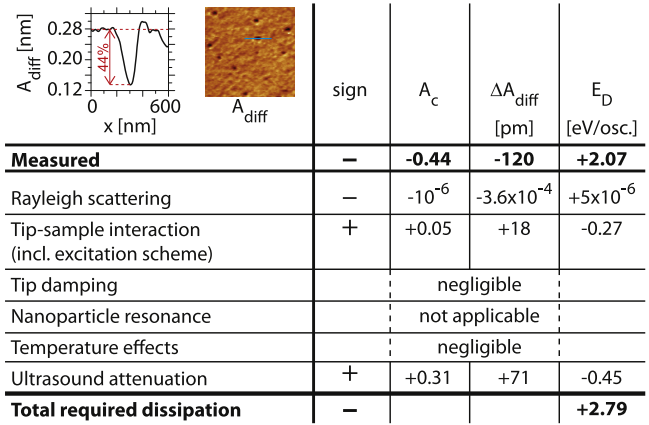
| $A_{diff}$ [nm] 0.28 0.20 0.12 44% 0 600 x [nm] $A_{diff}$ | sign | $A_c$ | $\Delta A_{diff}$ [pm] | $E_D$ [eV/osc.] |
|---|---|---|---|---|
| **Measured** | **−** | **-0.44** | **-120** | **+2.07** |
| Rayleigh scattering | − | $-10^{-6}$ | $-3.6x10^{-4}$ | $+5x10^{-6}$ |
| Tip-sample interaction (incl. excitation scheme) | + | +0.05 | +18 | -0.27 |
| Tip damping | | | negligible | |
| Nanoparticle resonance | | | not applicable | |
| Temperature effects | | | negligible | |
| Ultrasound attenuation | + | +0.31 | +71 | -0.45 |
| **Total required dissipation** | **−** | | | **+2.79** |